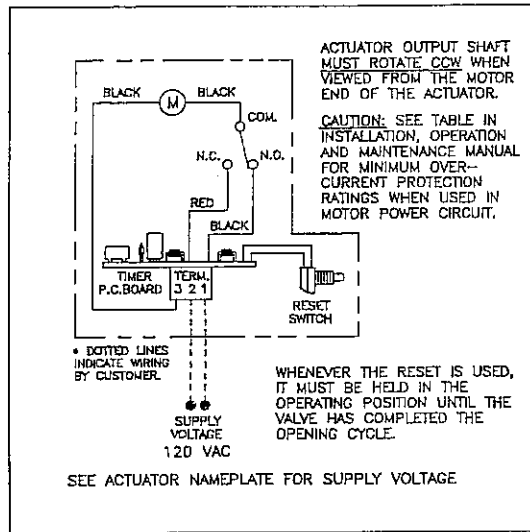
ACTUATOR OUTPUT SHAFT MUST ROTATE CCW WHEN VIEWED FROM THE MOTOR END OF THE ACTUATOR.

CAUTION: SEE TABLE IN INSTALLATION, OPERATION AND MAINTENANCE MANUAL FOR MINIMUM OVER-CURRENT PROTECTION RATINGS WHEN USED IN MOTOR POWER CIRCUIT.

BLACK
M
BLACK
COM.
N.C.
N.O.
RED
BLACK
TIMER P.C.BOARD
TERM. 3 2 1
RESET SWITCH

• DOTTED LINES INDICATE WIRING BY CUSTOMER.

SUPPLY VOLTAGE
120 VAC

WHENEVER THE RESET IS USED, IT MUST BE HELD IN THE OPERATING POSITION UNTIL THE VALVE HAS COMPLETED THE OPENING CYCLE.

SEE ACTUATOR NAMEPLATE FOR SUPPLY VOLTAGE